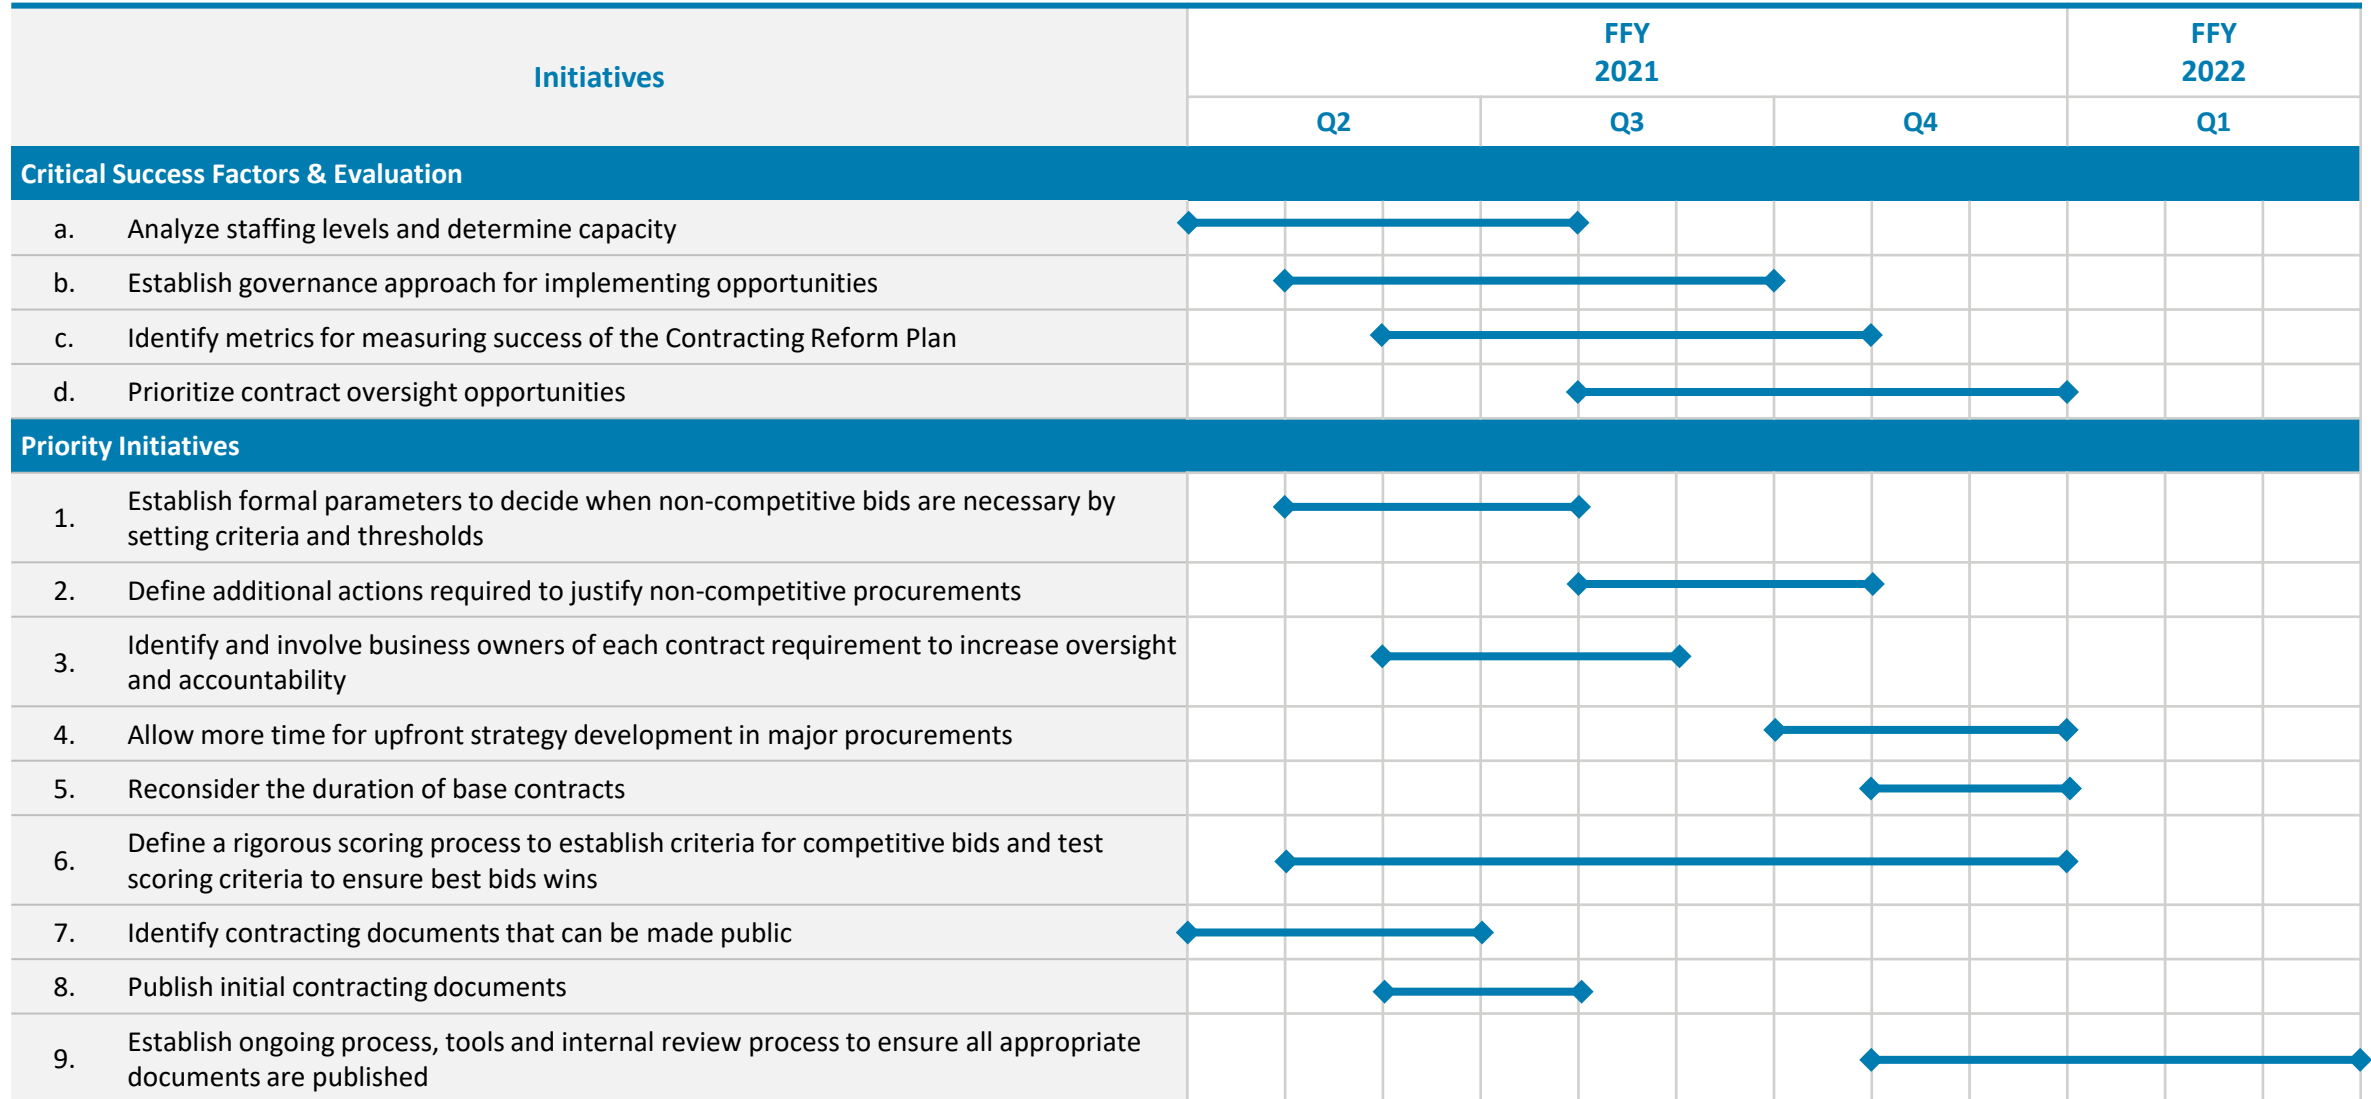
| Initiatives | FFY 2021 Q2 | FFY 2021 Q3 | FFY 2021 Q4 | FFY 2022 Q1 |
|---|---|---|---|---|
| **Critical Success Factors & Evaluation** | | | | |
| a. Analyze staffing levels and determine capacity | | | | |
| b. Establish governance approach for implementing opportunities | | | | |
| c. Identify metrics for measuring success of the Contracting Reform Plan | | | | |
| d. Prioritize contract oversight opportunities | | | | |
| **Priority Initiatives** | | | | |
| 1. Establish formal parameters to decide when non-competitive bids are necessary by setting criteria and thresholds | | | | |
| 2. Define additional actions required to justify non-competitive procurements | | | | |
| 3. Identify and involve business owners of each contract requirement to increase oversight and accountability | | | | |
| 4. Allow more time for upfront strategy development in major procurements | | | | |
| 5. Reconsider the duration of base contracts | | | | |
| 6. Define a rigorous scoring process to establish criteria for competitive bids and test scoring criteria to ensure best bids wins | | | | |
| 7. Identify contracting documents that can be made public | | | | |
| 8. Publish initial contracting documents | | | | |
| 9. Establish ongoing process, tools and internal review process to ensure all appropriate documents are published | | | | |